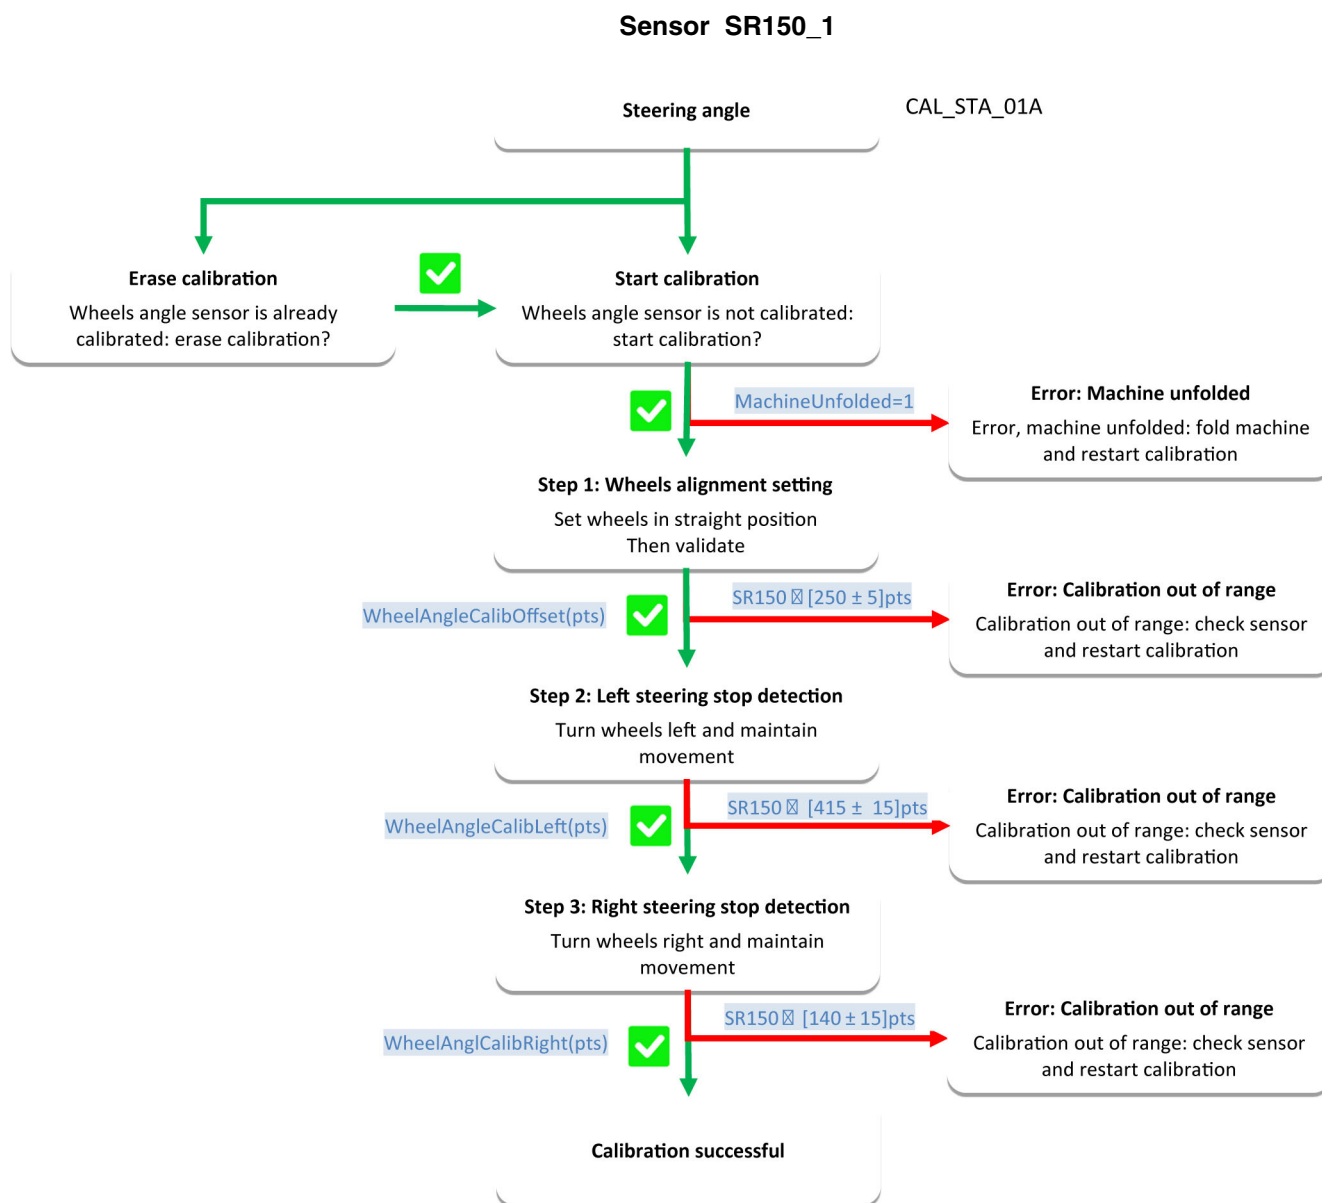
Sensor SR150_1

Steering angle

CAL_STA_01A

Erase calibration

Wheels angle sensor is already calibrated: erase calibration?

Start calibration

Wheels angle sensor is not calibrated: start calibration?

MachineUnfolded=1

Error: Machine unfolded

Error, machine unfolded: fold machine and restart calibration

Step 1: Wheels alignment setting

Set wheels in straight position
Then validate

WheelAngleCalibOffset(pts)

SR150 ⊠ [250 ± 5]pts

Error: Calibration out of range

Calibration out of range: check sensor and restart calibration

Step 2: Left steering stop detection

Turn wheels left and maintain movement

WheelAngleCalibLeft(pts)

SR150 ⊠ [415 ± 15]pts

Error: Calibration out of range

Calibration out of range: check sensor and restart calibration

Step 3: Right steering stop detection

Turn wheels right and maintain movement

WheelAnglCalibRight(pts)

SR150 ⊠ [140 ± 15]pts

Error: Calibration out of range

Calibration out of range: check sensor and restart calibration

Calibration successful